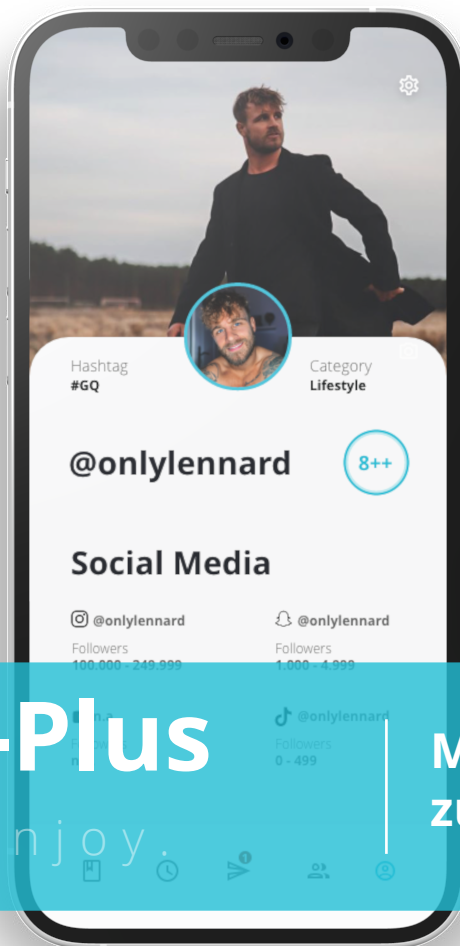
Hashtag
#GQ

Category
Lifestyle

@onlylennard

8++

Social Media

@onlylennard
Followers
100.000 - 249.999

@onlylennard
Followers
1.000 - 4.999

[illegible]

@onlylennard
Followers
0 - 499

-Plus

njoy.

M
zu

1